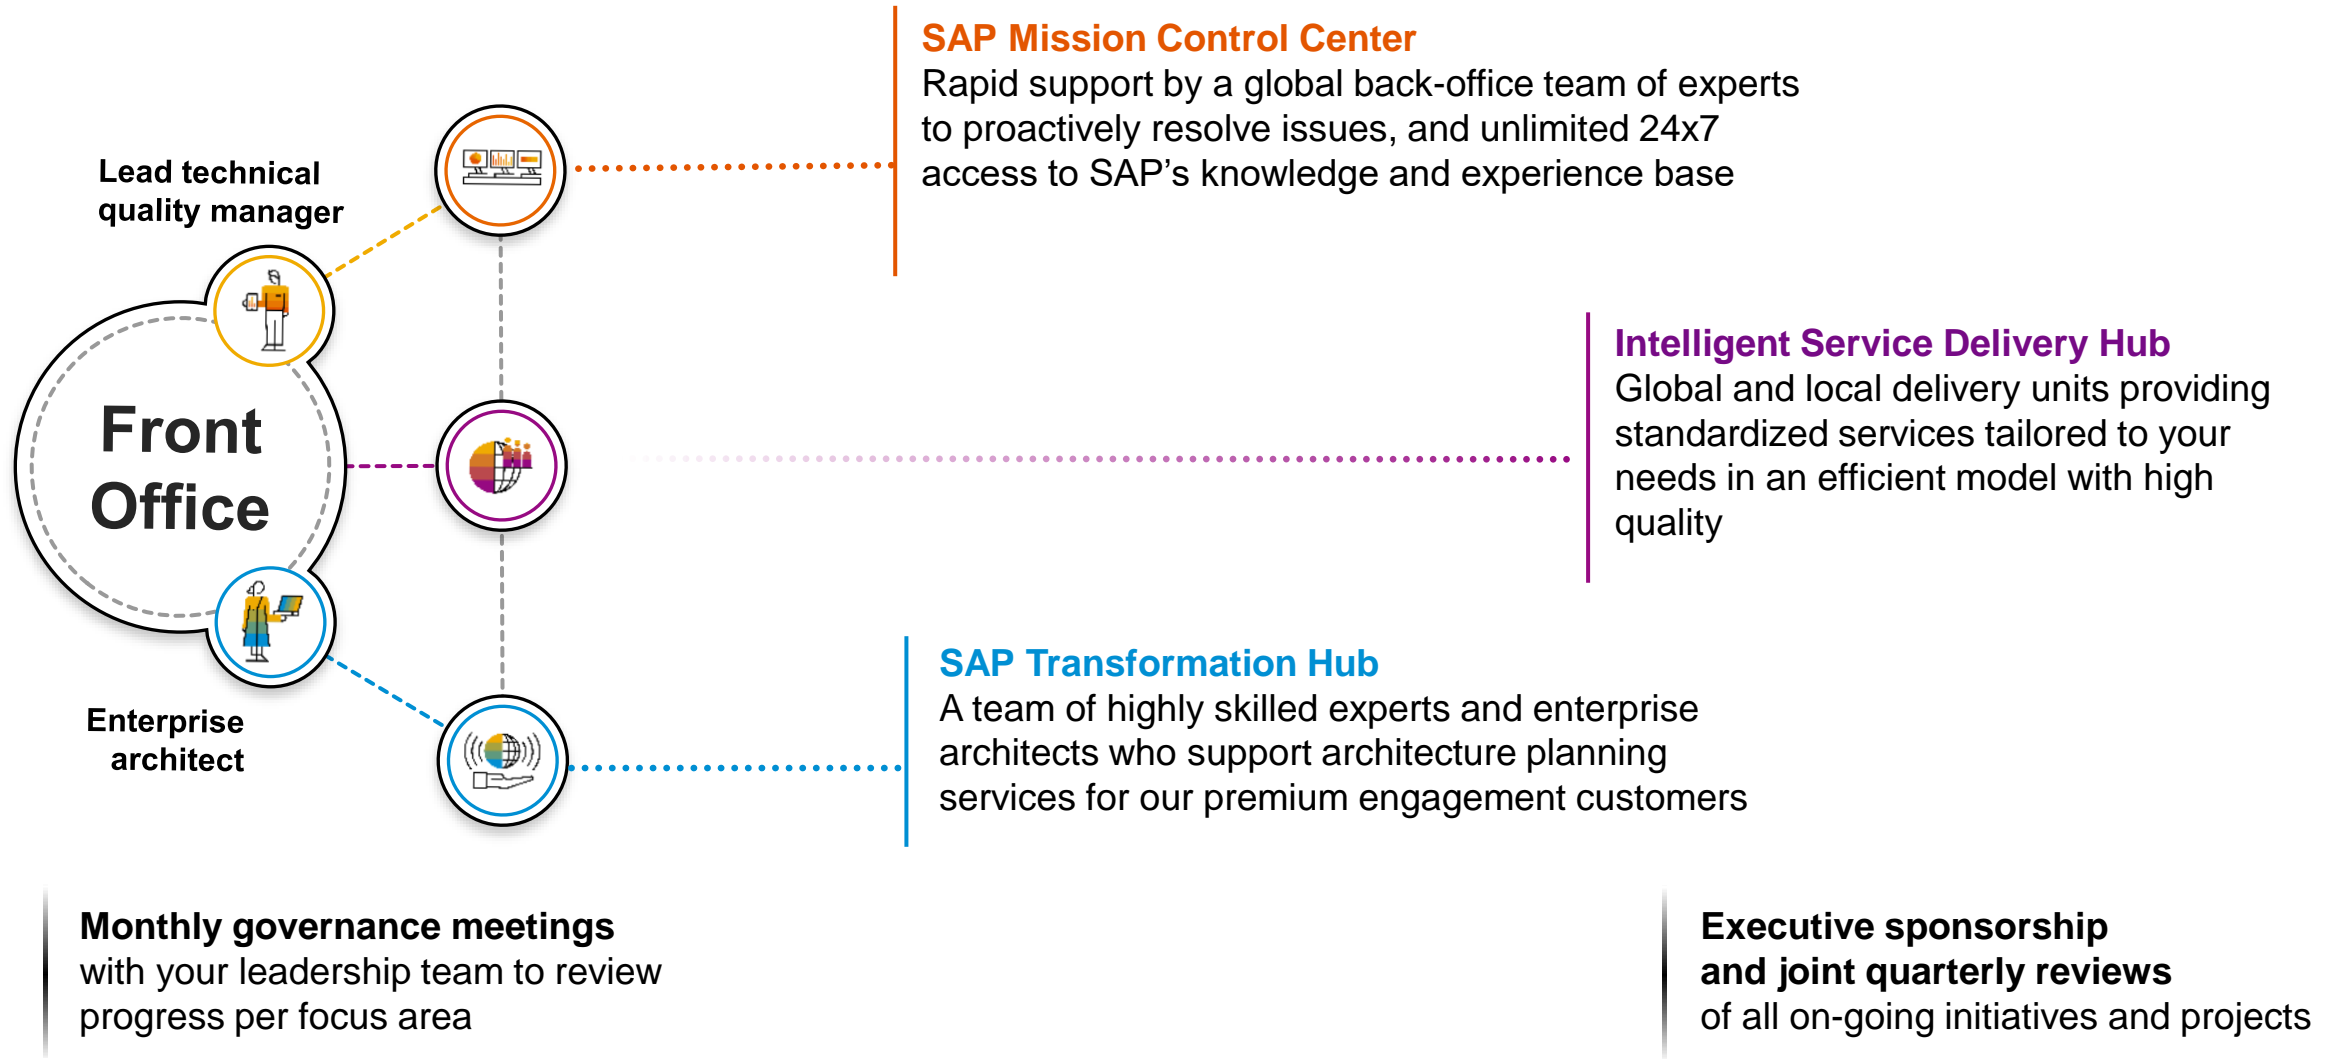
Lead technical quality manager

Front Office

Enterprise architect

SAP Mission Control Center
Rapid support by a global back-office team of experts to proactively resolve issues, and unlimited 24x7 access to SAP's knowledge and experience base

Intelligent Service Delivery Hub
Global and local delivery units providing standardized services tailored to your needs in an efficient model with high quality

SAP Transformation Hub
A team of highly skilled experts and enterprise architects who support architecture planning services for our premium engagement customers

Monthly governance meetings
with your leadership team to review progress per focus area

Executive sponsorship and joint quarterly reviews
of all on-going initiatives and projects